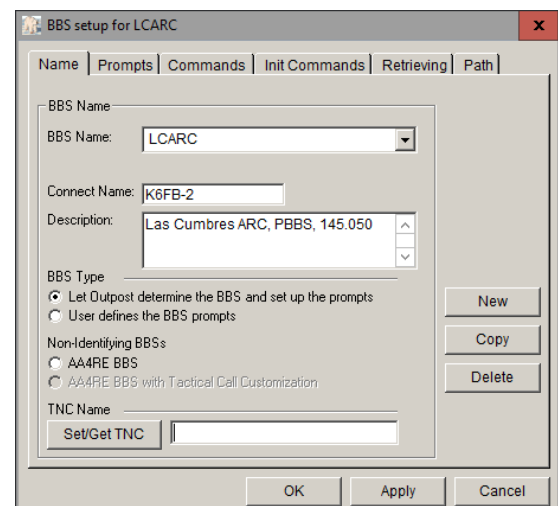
BBS setup for LCARC

x

Name | Prompts | Commands | Init Commands | Retrieving | Path

BBS Name

BBS Name: LCARC

Connect Name: K6FB-2

Description: Las Cumbres ARC, PBBS, 145.050

BBS Type

Let Outpost determine the BBS and set up the prompts

User defines the BBS prompts

Non-Identifying BBSs

AA4RE BBS

AA4RE BBS with Tactical Call Customization

TNC Name

Set/Get TNC

New

Copy

Delete

OK

Apply

Cancel